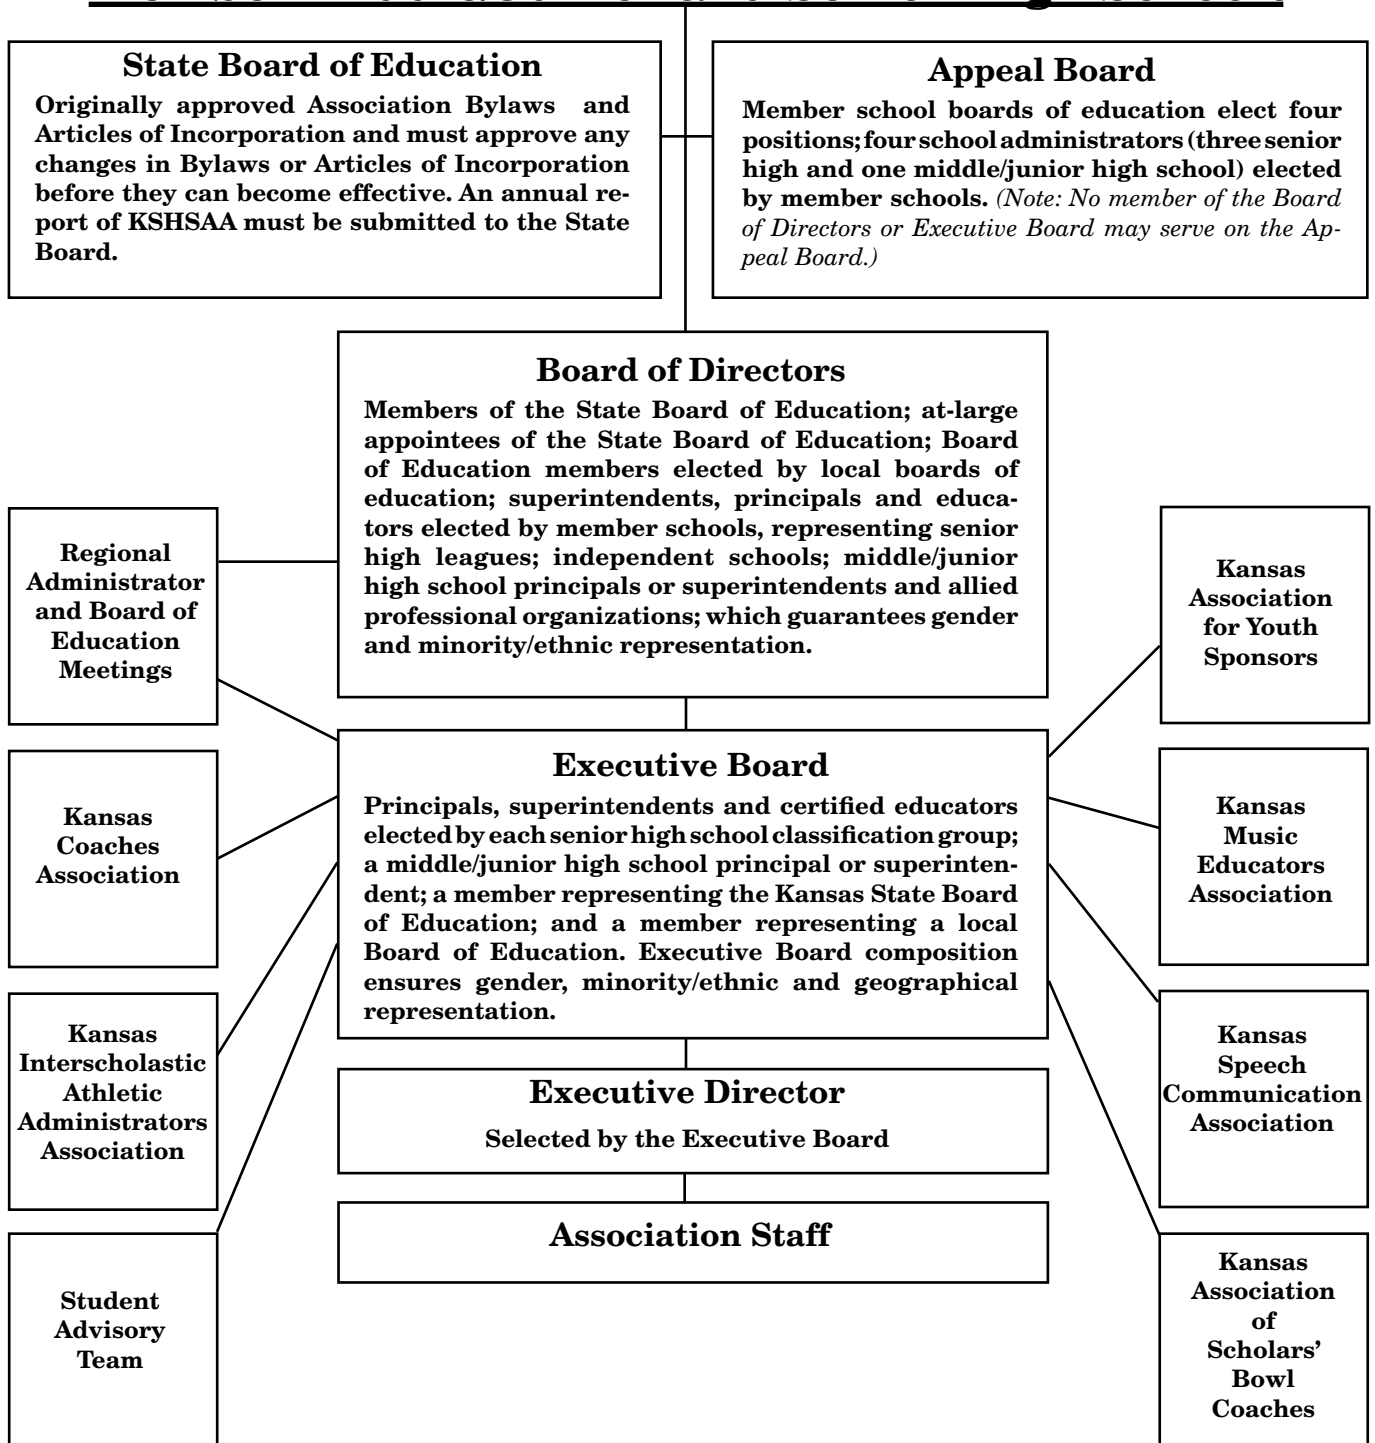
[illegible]

**State Board of Education**

Originally approved Association Bylaws and Articles of Incorporation and must approve any changes in Bylaws or Articles of Incorporation before they can become effective. An annual report of KSHSAA must be submitted to the State Board.

**Appeal Board**

Member school boards of education elect four positions; four school administrators (three senior high and one middle/junior high school) elected by member schools. *(Note: No member of the Board of Directors or Executive Board may serve on the Appeal Board.)*

**Board of Directors**

Members of the State Board of Education; at-large appointees of the State Board of Education; Board of Education members elected by local boards of education; superintendents, principals and educators elected by member schools, representing senior high leagues; independent schools; middle/junior high school principals or superintendents and allied professional organizations; which guarantees gender and minority/ethnic representation.

Regional Administrator and Board of Education Meetings

Kansas Association for Youth Sponsors

**Executive Board**

Principals, superintendents and certified educators elected by each senior high school classification group; a middle/junior high school principal or superintendent; a member representing the Kansas State Board of Education; and a member representing a local Board of Education. Executive Board composition ensures gender, minority/ethnic and geographical representation.

Kansas Coaches Association

Kansas Music Educators Association

Kansas Interscholastic Athletic Administrators Association

Kansas Speech Communication Association

**Executive Director**

Selected by the Executive Board

**Association Staff**

Student Advisory Team

Kansas Association of Scholars' Bowl Coaches